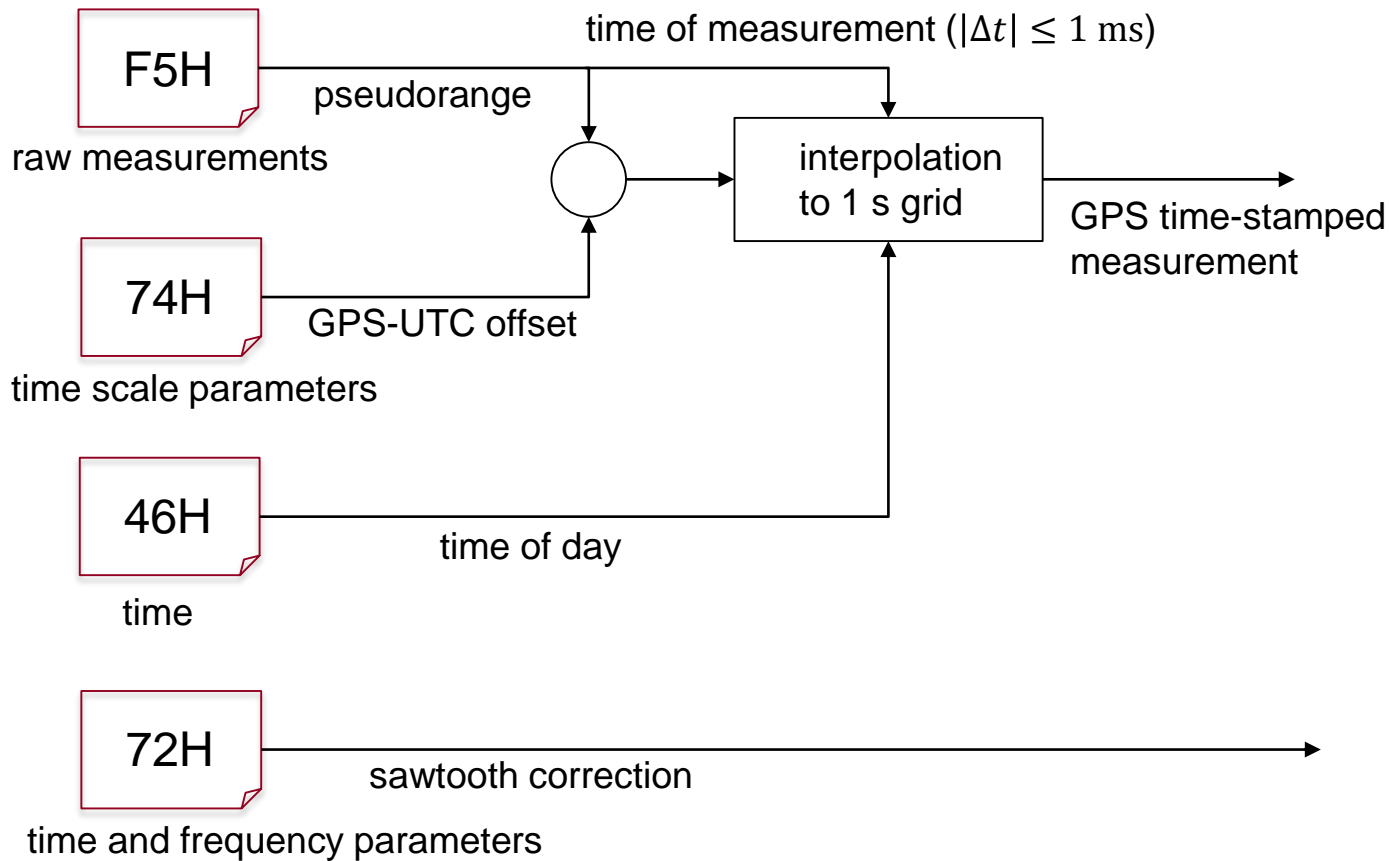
F5H

raw measurements

time of measurement ($|\Delta t| \leq 1$ ms)

pseudorange

interpolation to 1 s grid

GPS time-stamped measurement

74H

GPS-UTC offset

time scale parameters

46H

time of day

time

72H

sawtooth correction

time and frequency parameters